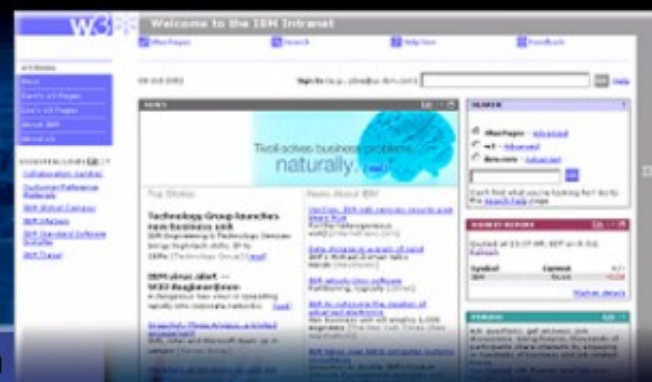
W3

Welcome to the IBM Intranet

BluePages

Search

Help

Feedback

Sign in

Help

News

Tivoli solves business problems naturally.

Top Stories

Technology Group launches new business unit

IBM news alert

News About IBM

SEARCH

BluePages

Advanced

w3

Advanced

ibm.com

Advanced

Go

MARKET REPORT

Symbol

Current

Market details